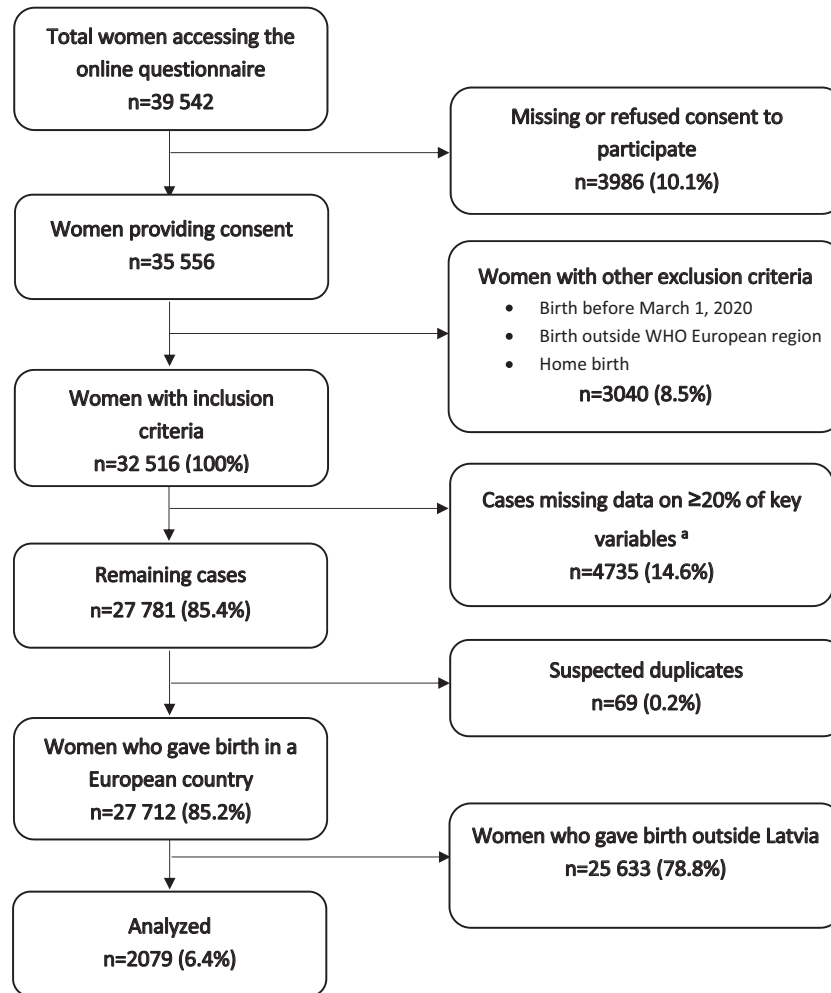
Total women accessing the online questionnaire
n=39 542

Missing or refused consent to participate
n=3986 (10.1%)

Women providing consent
n=35 556

Women with other exclusion criteria
- Birth before March 1, 2020
- Birth outside WHO European region
- Home birth
n=3040 (8.5%)

Women with inclusion criteria
n=32 516 (100%)

Cases missing data on ≥20% of key variables $^{a}$
n=4735 (14.6%)

Remaining cases
n=27 781 (85.4%)

Suspected duplicates
n=69 (0.2%)

Women who gave birth in a European country
n=27 712 (85.2%)

Women who gave birth outside Latvia
n=25 633 (78.8%)

Analyzed
n=2079 (6.4%)